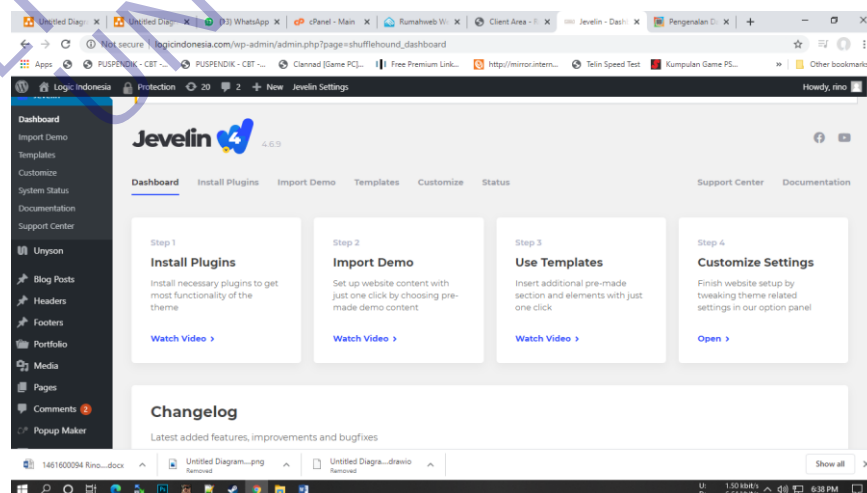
Untitled Diagr × | Untitled Diagr × | (93) WhatsApp × | cPanel - Main × | Rumahweb W × | Client Area - × | Jevelin - Dash × | Pengenalan D × | +

Not secure | logicindonesia.com/wp-admin/admin.php?page=shufflehound_dashboard

Apps | PUSPENDIK - CBT -... | PUSPENDIK - CBT -... | Clannad [Game PC]... | Free Premium Link... | http://mirror.intern... | Telin Speed Test | Kumpulan Game PS... | » | Other bookmarks

Logic Indonesia | Protection | 20 | 2 | + New | Jevelin Settings | Howdy, rino

Dashboard
Import Demo
Templates
Customize
System Status
Documentation
Support Center
Unyson
Blog Posts
Headers
Footers
Portfolio
Media
Pages
Comments 2
Popup Maker

Jevelin 4.6.9

Dashboard | Install Plugins | Import Demo | Templates | Customize | Status | Support Center | Documentation

Step 1
Install Plugins
Install necessary plugins to get most functionality of the theme
Watch Video ›

Step 2
Import Demo
Set up website content with just one click by choosing pre-made demo content
Watch Video ›

Step 3
Use Templates
Insert additional pre-made section and elements with just one click
Watch Video ›

Step 4
Customize Settings
Finish website setup by tweaking theme related settings in our option panel
Open ›

Changelog
Latest added features, improvements and bugfixes

1461600094 Rino....docx | Untitled Diagram....png Removed | Untitled Diagra....drawio Removed | Show all

1.50 kbit/s | 6:38 PM